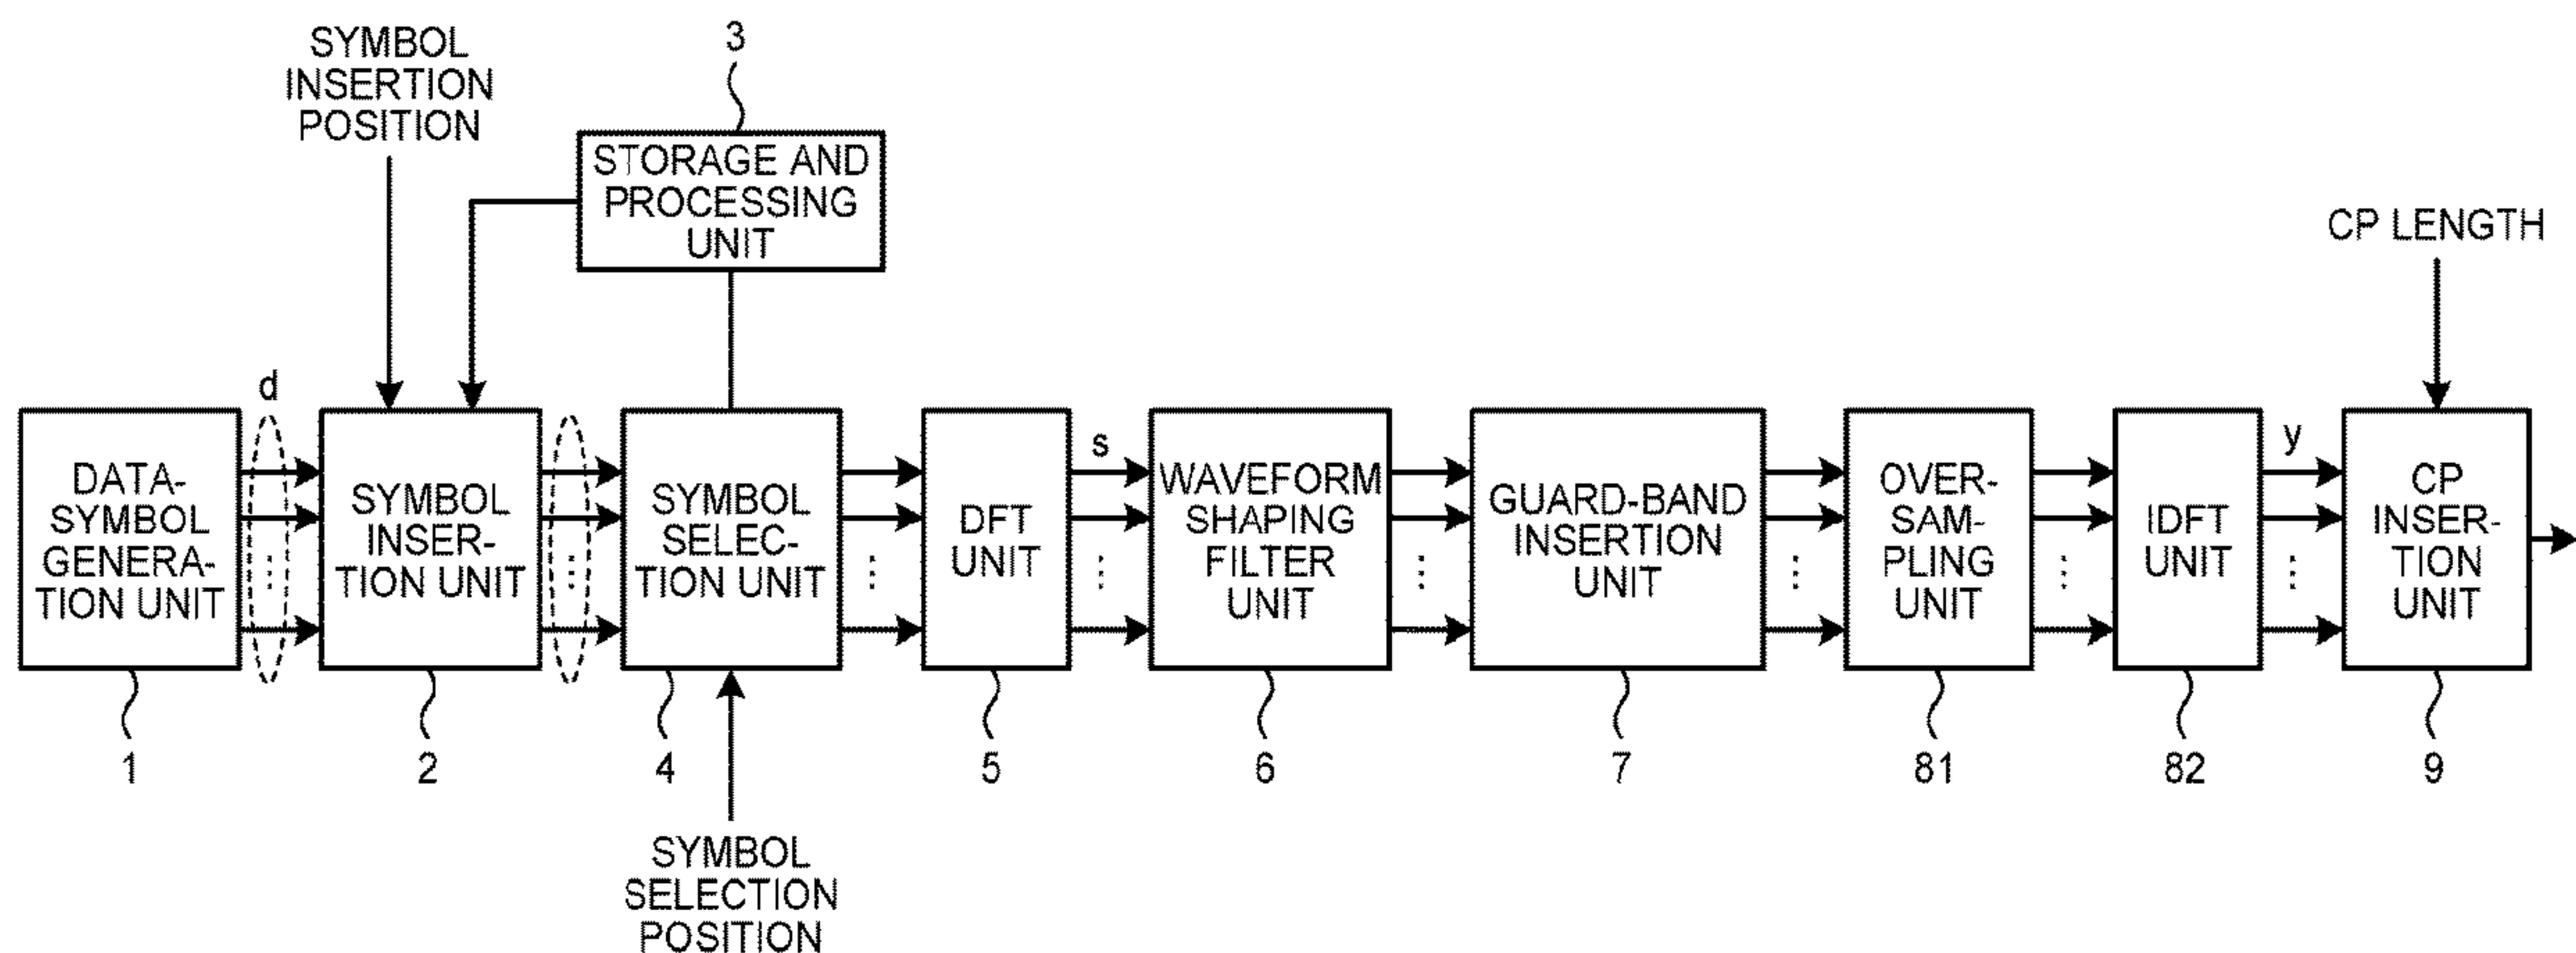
SYMBOL INSERTION POSITION

3

STORAGE AND PROCESSING UNIT

CP LENGTH

d

DATA-SYMBOL GENERATION UNIT

SYMBOL INSERTION UNIT

SYMBOL SELECTION UNIT

DFT UNIT

s

WAVEFORM SHAPING FILTER UNIT

GUARD-BAND INSERTION UNIT

OVERSAMPLING UNIT

IDFT UNIT

y

CP INSERTION UNIT

1

2

4

5

6

7

81

82

9

SYMBOL SELECTION POSITION